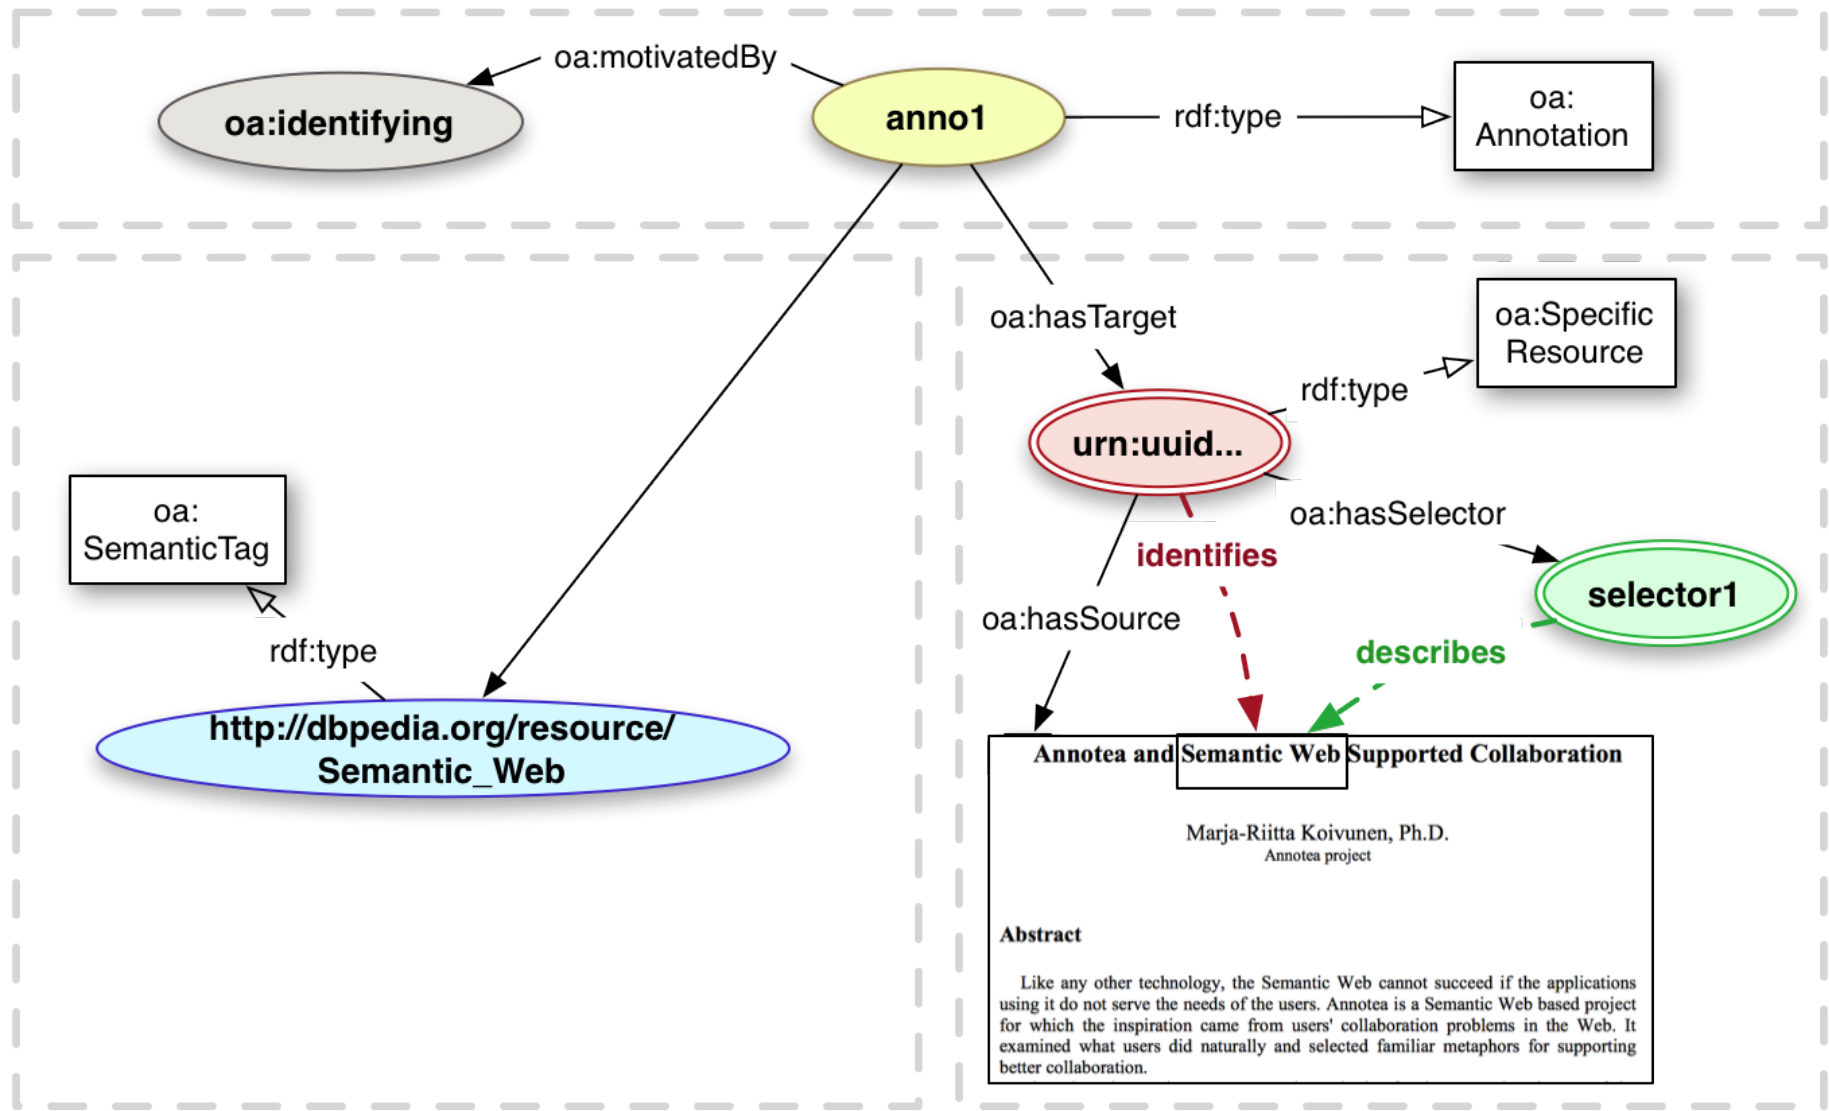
oa:motivatedBy

oa:identifying

anno1

rdf:type

oa:
Annotation

oa:hasTarget

oa:Specific
Resource

rdf:type

urn:uuid...

oa:hasSelector

identifies

selector1

oa:
SemanticTag

rdf:type

oa:hasSource

describes

http://dbpedia.org/resource/
Semantic_Web

Annotea and Semantic Web Supported Collaboration

Marja-Riitta Koivunen, Ph.D.
Annotea project

Abstract

Like any other technology, the Semantic Web cannot succeed if the applications using it do not serve the needs of the users. Annotea is a Semantic Web based project for which the inspiration came from users' collaboration problems in the Web. It examined what users did naturally and selected familiar metaphors for supporting better collaboration.